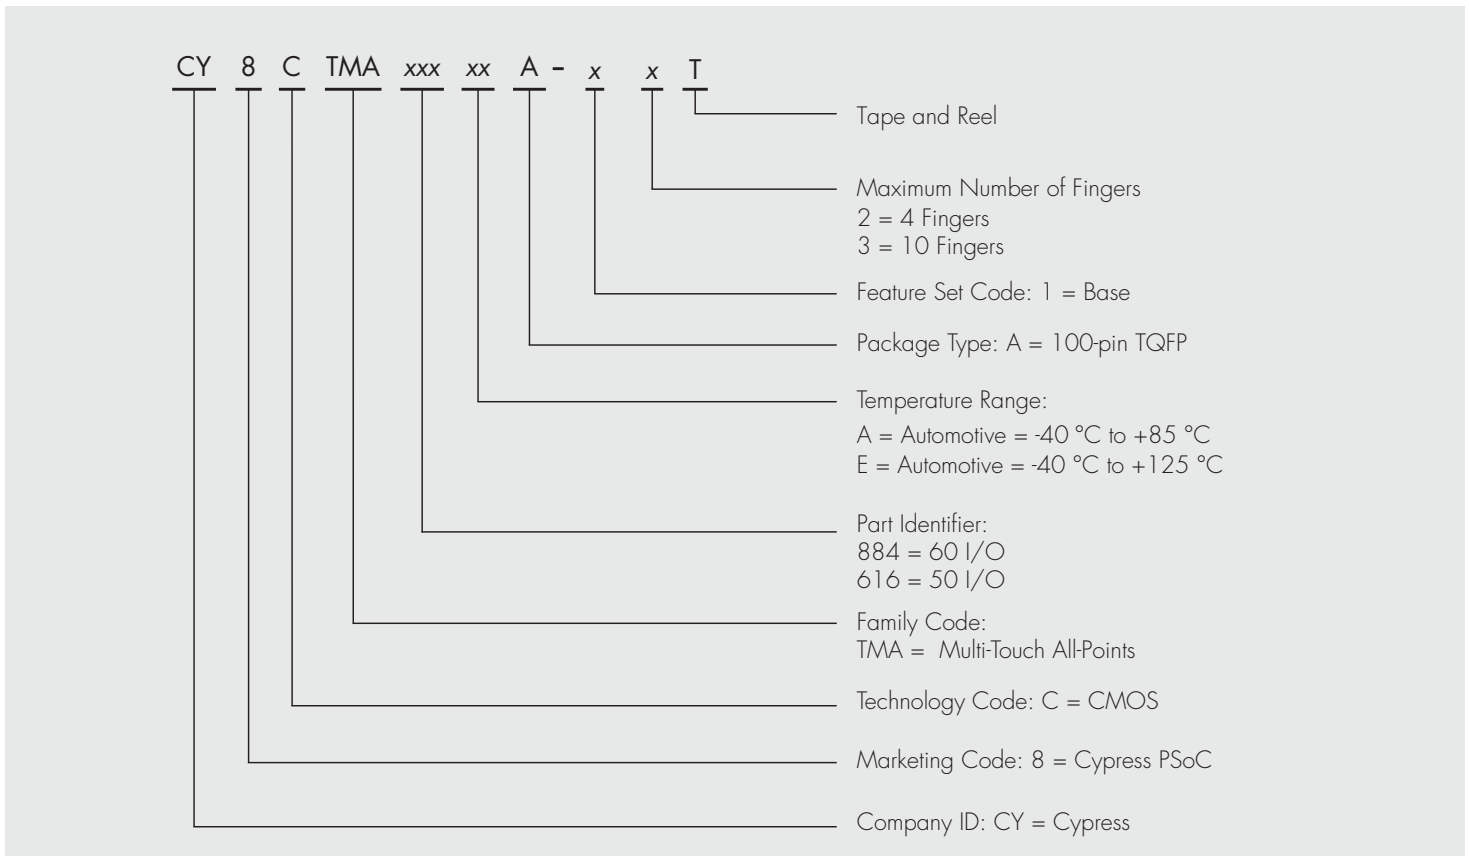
CY 8 C TMA xxx xx A - x x T

Tape and Reel

Maximum Number of Fingers
2 = 4 Fingers
3 = 10 Fingers

Feature Set Code: 1 = Base

Package Type: A = 100-pin TQFP

Temperature Range:
A = Automotive = -40 °C to +85 °C
E = Automotive = -40 °C to +125 °C

Part Identifier:
884 = 60 I/O
616 = 50 I/O

Family Code:
TMA = Multi-Touch All-Points

Technology Code: C = CMOS

Marketing Code: 8 = Cypress PSoC

Company ID: CY = Cypress